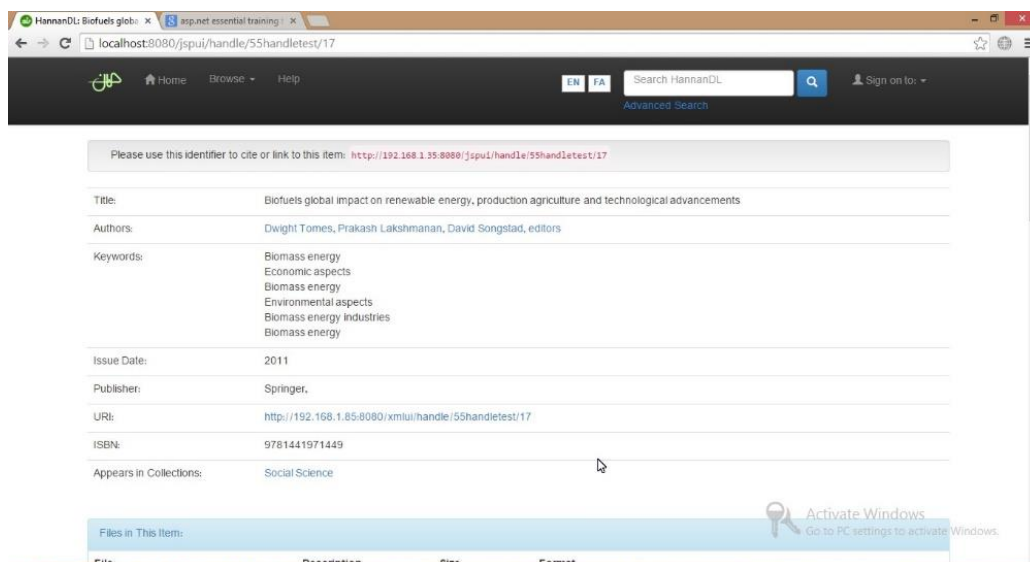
HannanDL: Biofuels globa ×
asp.net essential training ×
localhost:8080/jspui/handle/55handletest/17

Home Browse Help
EN FA
Search HannanDL
Advanced Search
Sign on to:

Please use this identifier to cite or link to this item: http://192.168.1.35:8080/jspui/handle/55handletest/17

| | |
|---|---|
| Title: | Biofuels global impact on renewable energy, production agriculture and technological advancements |
| Authors: | Dwight Tomes, Prakash Lakshmanan, David Songstad, editors |
| Keywords: | Biomass energy<br>Economic aspects<br>Biomass energy<br>Environmental aspects<br>Biomass energy industries<br>Biomass energy |
| Issue Date: | 2011 |
| Publisher: | Springer, |
| URI: | http://192.168.1.85:8080/xmlui/handle/55handletest/17 |
| ISBN: | 9781441971449 |
| Appears in Collections: | Social Science |

Activate Windows
Go to PC settings to activate Windows.

Files in This Item:
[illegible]